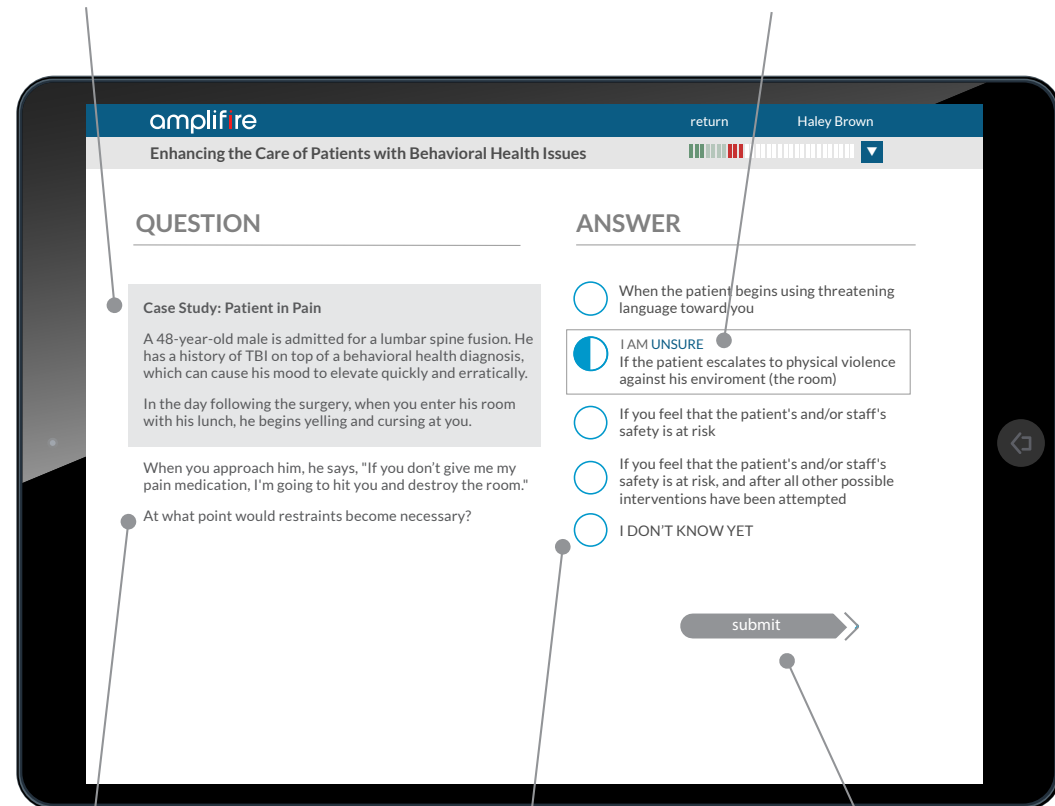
amplifire

return

Haley Brown

Enhancing the Care of Patients with Behavioral Health Issues

QUESTION

Case Study: Patient in Pain

A 48-year-old male is admitted for a lumbar spine fusion. He has a history of TBI on top of a behavioral health diagnosis, which can cause his mood to elevate quickly and erratically.

In the day following the surgery, when you enter his room with his lunch, he begins yelling and cursing at you.

When you approach him, he says, "If you don't give me my pain medication, I'm going to hit you and destroy the room."

At what point would restraints become necessary?

ANSWER

When the patient begins using threatening language toward you

I AM UNSURE
If the patient escalates to physical violence against his enviroment (the room)

If you feel that the patient's and/or staff's safety is at risk

If you feel that the patient's and/or staff's safety is at risk, and after all other possible interventions have been attempted

I DON'T KNOW YET

submit